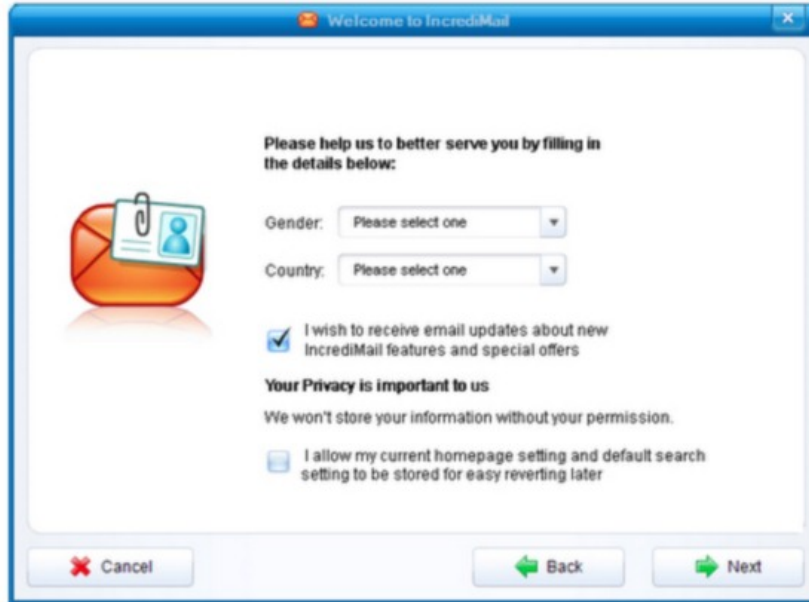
Welcome to IncrediMail

Please help us to better serve you by filling in the details below:

Gender: Please select one

Country: Please select one

I wish to receive email updates about new IncrediMail features and special offers

Your Privacy is important to us

We won't store your information without your permission.

I allow my current homepage setting and default search setting to be stored for easy reverting later

Cancel

Back

Next